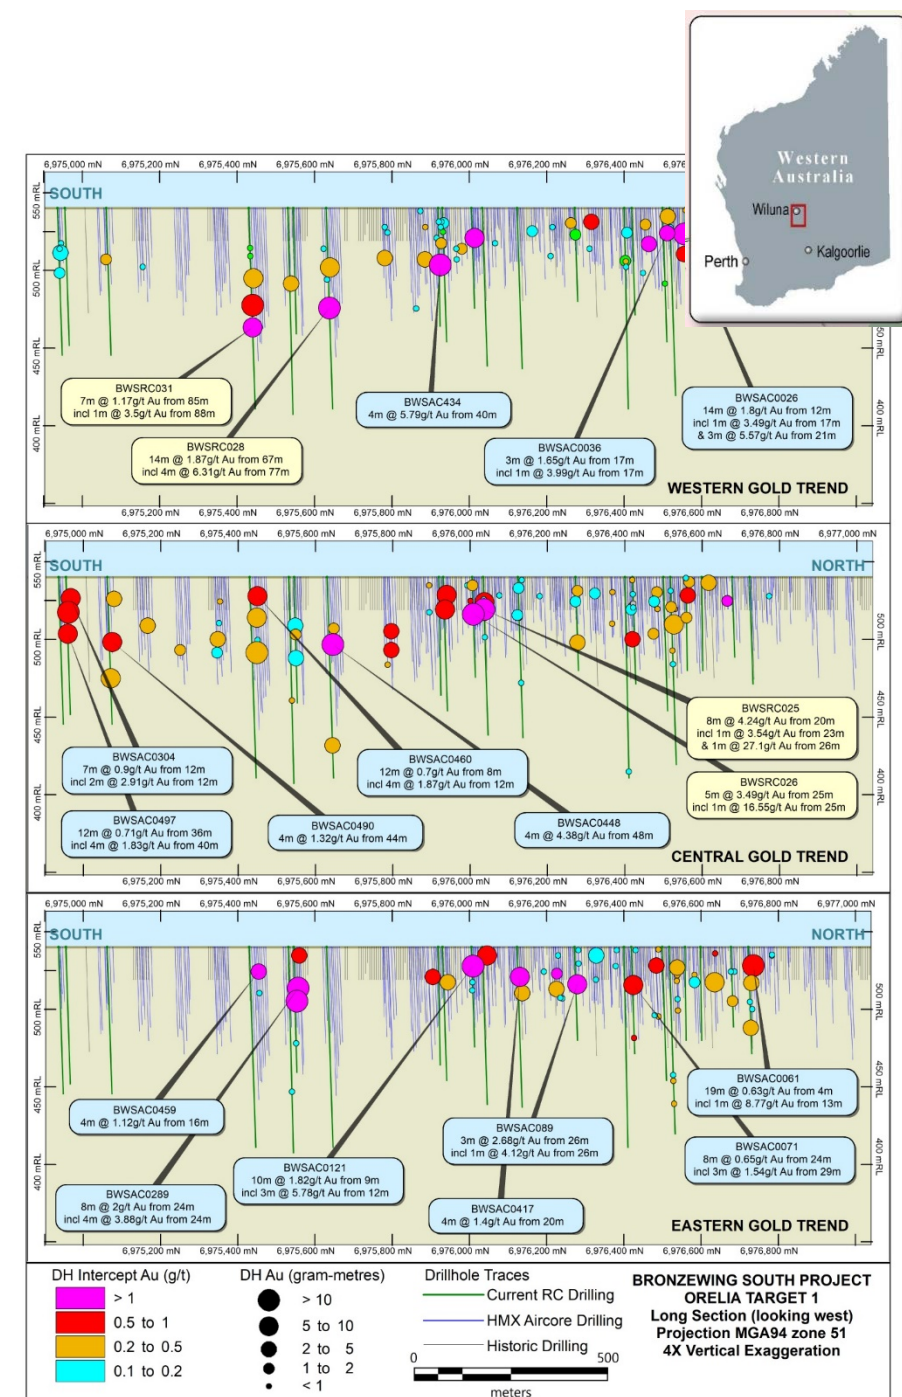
Western Australia
Wiluna
Perth
Kalgoorlie

6,975,000 mN 6,975,200 mN 6,975,400 mN 6,975,600 mN 6,975,800 mN 6,976,000 mN 6,976,200 mN 6,976,400 mN 6,976

SOUTH

550 mRL
500 mRL
450 mRL
400 mRL

BWSRC031
7m @ 1.17g/t Au from 85m
incl 1m @ 3.5g/t Au from 88m

BWSRC028
14m @ 1.87g/t Au from 67m
incl 4m @ 6.31g/t Au from 77m

BWSAC434
4m @ 5.79g/t Au from 40m

BWSAC0036
3m @ 1.65g/t Au from 17m
incl 1m @ 3.99g/t Au from 17m

BWSAC0026
14m @ 1.8g/t Au from 12m
incl 1m @ 3.49g/t Au from 17m
& 3m @ 5.57g/t Au from 21m

WESTERN GOLD TREND

6,975,200 mN 6,975,400 mN 6,975,600 mN 6,975,800 mN 6,976,000 mN 6,976,200 mN 6,976,400 mN 6,976,600 mN 6,976,800 mN

6,975,000 mN 6,975,200 mN 6,975,400 mN 6,975,600 mN 6,975,800 mN 6,976,000 mN 6,976,200 mN 6,976,400 mN 6,976,600 mN 6,976,800 mN 6,977,000 mN

SOUTH
NORTH

550 mRL
500 mRL
450 mRL
400 mRL

BWSRC025
8m @ 4.24g/t Au from 20m
incl 1m @ 3.54g/t Au from 23m
& 1m @ 27.1g/t Au from 26m

BWSRC026
5m @ 3.49g/t Au from 25m
incl 1m @ 16.55g/t Au from 25m

BWSAC0304
7m @ 0.9g/t Au from 12m
incl 2m @ 2.91g/t Au from 12m

BWSAC0460
12m @ 0.7g/t Au from 8m
incl 4m @ 1.87g/t Au from 12m

BWSAC0497
12m @ 0.71g/t Au from 36m
incl 4m @ 1.83g/t Au from 40m

BWSAC0490
4m @ 1.32g/t Au from 44m

BWSAC0448
4m @ 4.38g/t Au from 48m

CENTRAL GOLD TREND

6,975,200 mN 6,975,400 mN 6,975,600 mN 6,975,800 mN 6,976,000 mN 6,976,200 mN 6,976,400 mN 6,976,600 mN 6,976,800 mN

6,975,000 mN 6,975,200 mN 6,975,400 mN 6,975,600 mN 6,975,800 mN 6,976,000 mN 6,976,200 mN 6,976,400 mN 6,976,600 mN 6,976,800 mN 6,977,000 mN

SOUTH
NORTH

550 mRL
500 mRL
450 mRL
400 mRL

BWSAC0061
19m @ 0.63g/t Au from 4m
incl 1m @ 8.77g/t Au from 13m

BWSAC0459
4m @ 1.12g/t Au from 16m

BWSAC089
3m @ 2.68g/t Au from 26m
incl 1m @ 4.12g/t Au from 26m

BWSAC0071
8m @ 0.65g/t Au from 24m
incl 3m @ 1.54g/t Au from 29m

BWSAC0121
10m @ 1.82g/t Au from 9m
incl 3m @ 5.78g/t Au from 12m

BWSAC0289
8m @ 2g/t Au from 24m
incl 4m @ 3.88g/t Au from 24m

BWSAC0417
4m @ 1.4g/t Au from 20m

EASTERN GOLD TREND

6,975,200 mN 6,975,400 mN 6,975,600 mN 6,975,800 mN 6,976,000 mN 6,976,200 mN 6,976,400 mN 6,976,600 mN 6,976,800 mN

DH Intercept Au (g/t)
> 1
0.5 to 1
0.2 to 0.5
0.1 to 0.2

DH Au (gram-metres)
> 10
5 to 10
2 to 5
1 to 2
< 1

Drillhole Traces
Current RC Drilling
HMX Aircore Drilling
Historic Drilling
0 500
meters

BRONZEWING SOUTH PROJECT
ORELIA TARGET 1
Long Section (looking west)
Projection MGA94 zone 51
4X Vertical Exaggeration